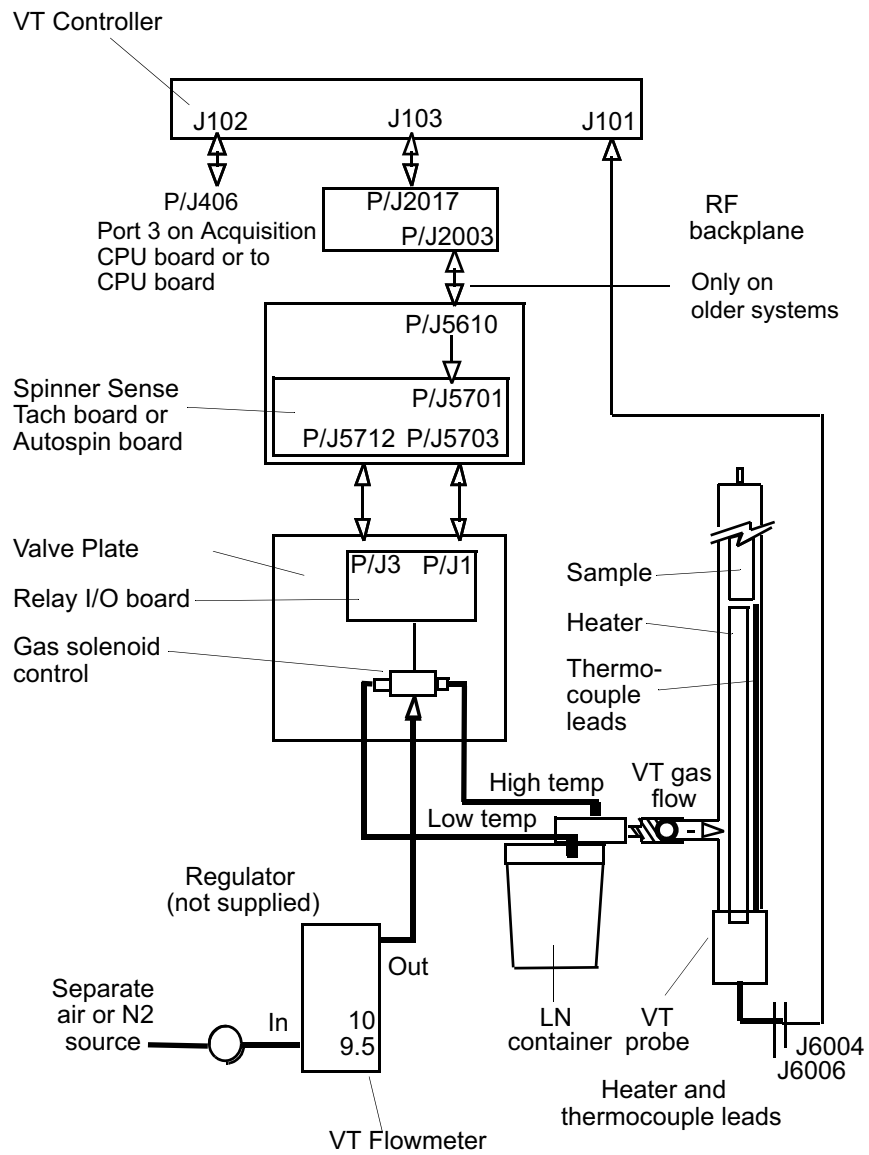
VT Controller

J102

J103

J101

P/J406
Port 3 on Acquisition CPU board or to CPU board

P/J2017
P/J2003

RF backplane

Only on older systems

P/J5610

P/J5701

Spinner Sense Tach board or Autospin board

P/J5712 P/J5703

Valve Plate

P/J3 P/J1

Relay I/O board

Gas solenoid control

Sample

Heater

Thermocouple leads

High temp

VT gas flow

Low temp

Regulator (not supplied)

Out

Separate air or N2 source

In

10
9.5

LN container

VT probe

J6004
J6006

Heater and thermocouple leads

VT Flowmeter